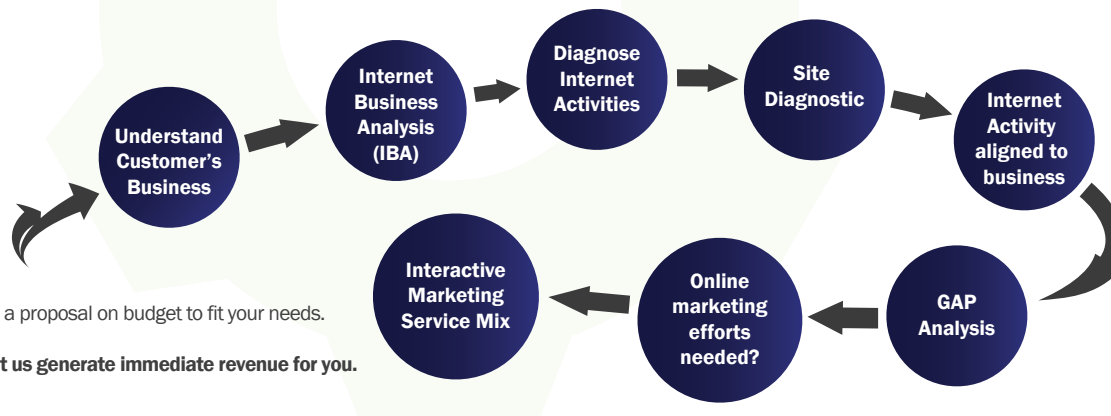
Understand Customer's Business

Internet Business Analysis (IBA)

Diagnose Internet Activities

Site Diagnostic

Internet Activity aligned to business

GAP Analysis

Online marketing efforts needed?

Interactive Marketing Service Mix

a proposal on budget to fit your needs.

t us generate immediate revenue for you.